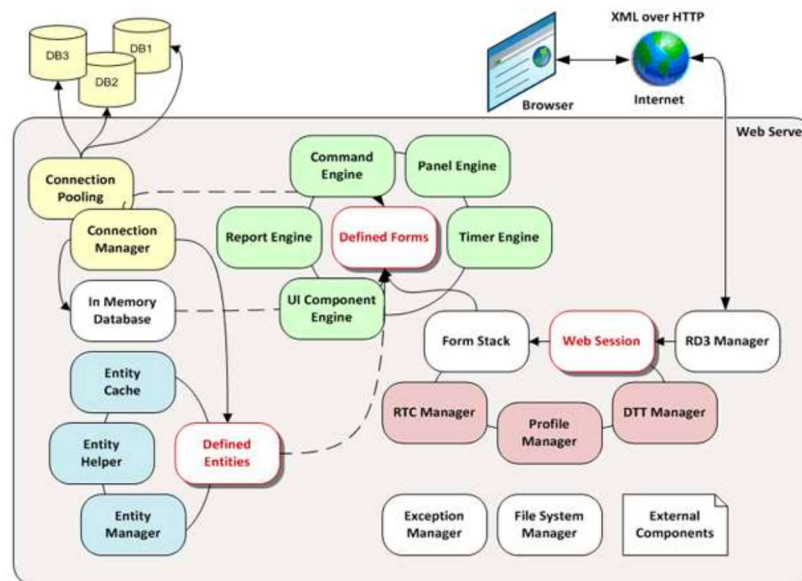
XML over HTTP

DB3
DB2
DB1

Browser
Internet

Web Serve

Connection Pooling
Command Engine
Panel Engine
Connection Manager
Report Engine
Defined Forms
Timer Engine
In Memory Database
UI Component Engine
Form Stack
Web Session
RD3 Manager
Entity Cache
RTC Manager
Profile Manager
DTT Manager
Entity Helper
Defined Entities
Entity Manager
Exception Manager
File System Manager
External Components